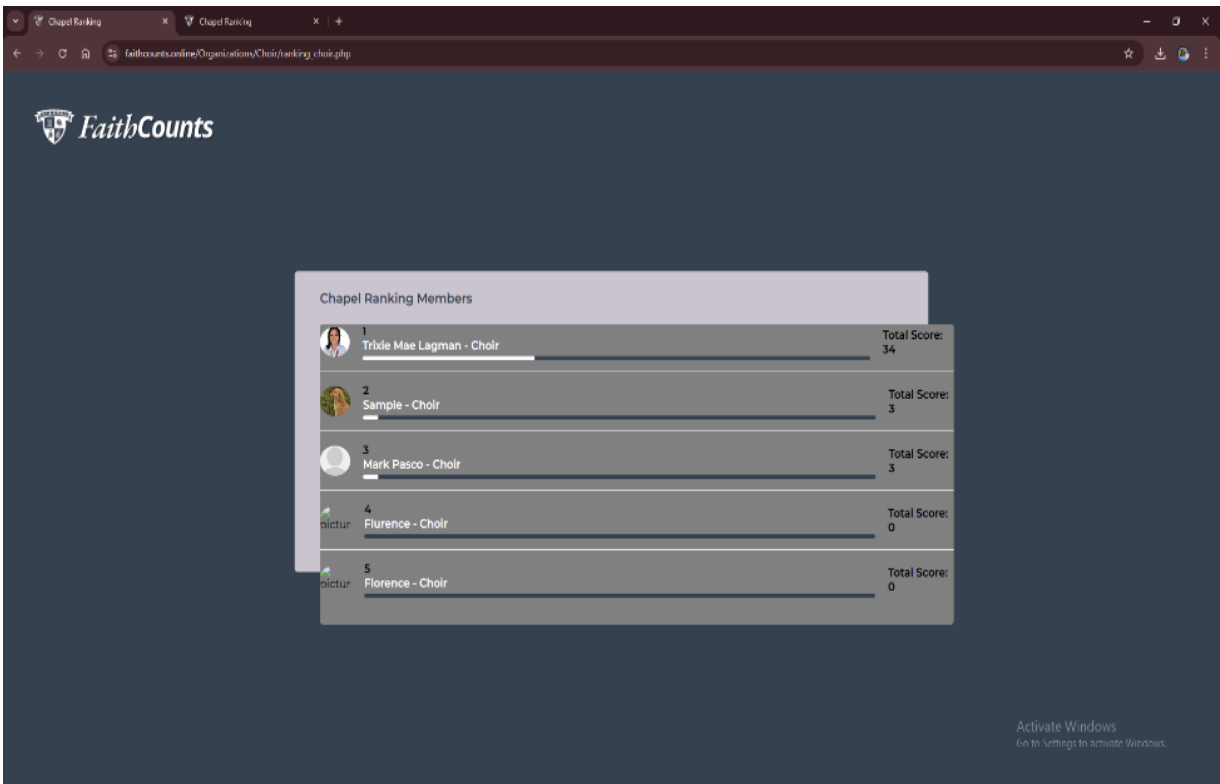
Chapel Ranking ×
Chapel Ranking ×
+
faithcounts.online/Organizations/Choir/ranking_choir.php

FaithCounts

Chapel Ranking Members

1
Trixie Mae Lagman - Choir
Total Score: 34

2
Sample - Choir
Total Score: 3

3
Mark Pasco - Choir
Total Score: 3

pictur
4
Flurence - Choir
Total Score: 0

pictur
5
Florence - Choir
Total Score: 0

Activate Windows
Go to Settings to activate Windows.